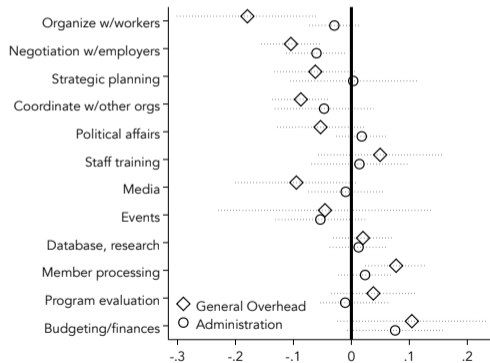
Organize w/workers
Negotiation w/employers
Strategic planning
Coordinate w/other orgs
Political affairs
Staff training
Media
Events
Database, research
Member processing
Program evaluation
Budgeting/finances

General Overhead
Administration

-.3
-.2
-.1
0
.1
.2